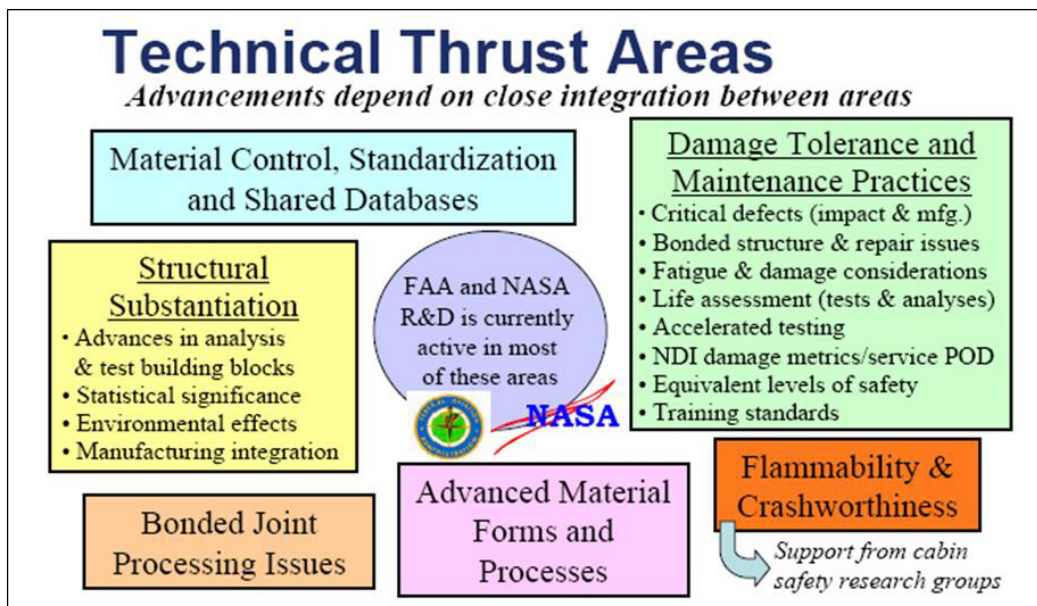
Technical Thrust Areas

Advancements depend on close integration between areas

Material Control, Standardization and Shared Databases

Damage Tolerance and Maintenance Practices
• Critical defects (impact & mfg.)
• Bonded structure & repair issues
• Fatigue & damage considerations
• Life assessment (tests & analyses)
• Accelerated testing
• NDI damage metrics/service POD
• Equivalent levels of safety
• Training standards

Structural Substantiation
• Advances in analysis & test building blocks
• Statistical significance
• Environmental effects
• Manufacturing integration

FAA and NASA R&D is currently active in most of these areas

NASA

Flammability & Crashworthiness

Support from cabin safety research groups

Bonded Joint Processing Issues

Advanced Material Forms and Processes